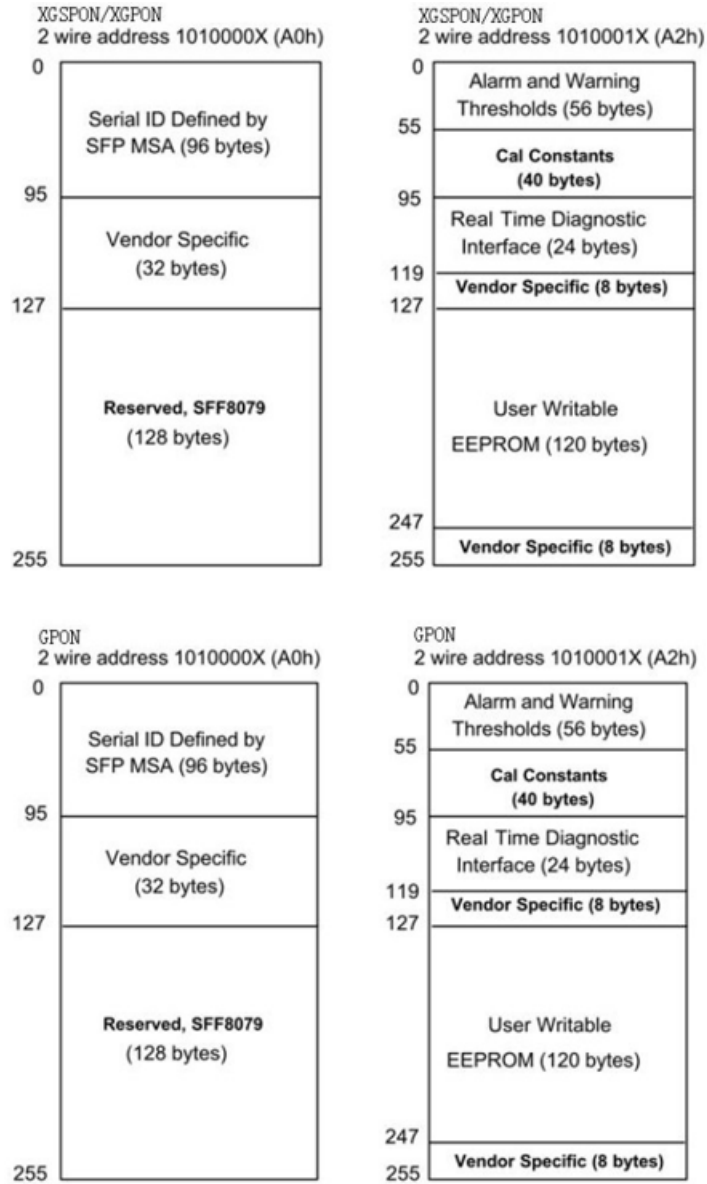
XGSPON/XGPON
2 wire address 1010000X (A0h)

0
Serial ID Defined by SFP MSA (96 bytes)
95
Vendor Specific (32 bytes)
127
Reserved, SFF8079 (128 bytes)
255

XGSPON/XGPON
2 wire address 1010001X (A2h)

0
Alarm and Warning Thresholds (56 bytes)
55
Cal Constants (40 bytes)
95
Real Time Diagnostic Interface (24 bytes)
119
Vendor Specific (8 bytes)
127
User Writable EEPROM (120 bytes)
247
Vendor Specific (8 bytes)
255

GPON
2 wire address 1010000X (A0h)

0
Serial ID Defined by SFP MSA (96 bytes)
95
Vendor Specific (32 bytes)
127
Reserved, SFF8079 (128 bytes)
255

GPON
2 wire address 1010001X (A2h)

0
Alarm and Warning Thresholds (56 bytes)
55
Cal Constants (40 bytes)
95
Real Time Diagnostic Interface (24 bytes)
119
Vendor Specific (8 bytes)
127
User Writable EEPROM (120 bytes)
247
Vendor Specific (8 bytes)
255